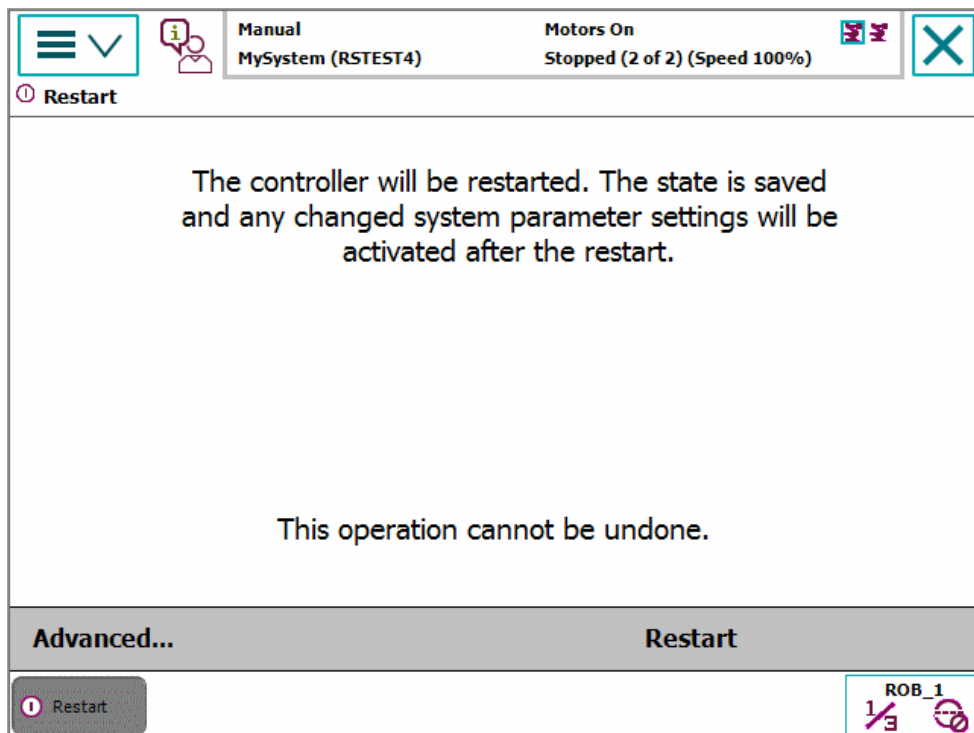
Manual
MySystem (RSTEST4)

Motors On
Stopped (2 of 2) (Speed 100%)

Restart

The controller will be restarted. The state is saved and any changed system parameter settings will be activated after the restart.

This operation cannot be undone.

Advanced...

Restart

Restart

ROB_1
$\frac{1}{3}$